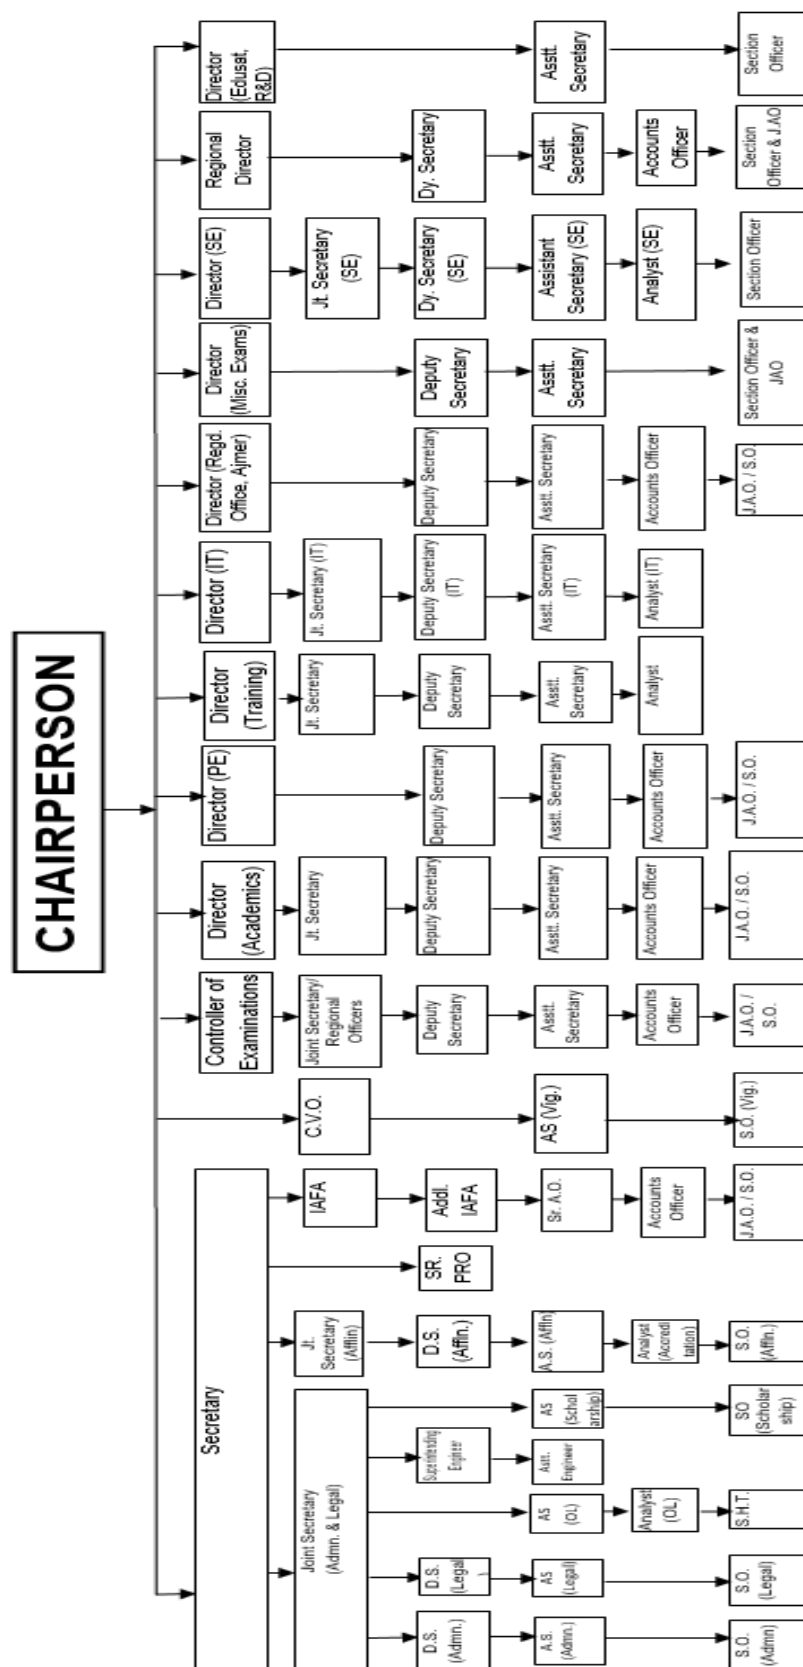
CHAIRPERSON

Director (Edusat, R&D)
Asstt. Secretary
Section Officer

Regional Director
Dy. Secretary
Asstt. Secretary
Accounts Officer
Section Officer & J.A.O

Director (SE)
Jt. Secretary (SE)
Dy. Secretary (SE)
Assistant Secretary (SE)
Analyst (SE)
Section Officer

Director (Misc. Exams)
Deputy Secretary
Asstt. Secretary
Section Officer & JAO

Director (Regd. Office, Ajmer)
Deputy Secretary
Asstt. Secretary
Accounts Officer
J.A.O. / S.O.

Director (IT)
Jt. Secretary (IT)
Deputy Secretary (IT)
Asstt. Secretary (IT)
Analyst (IT)

Director (Training)
Jt. Secretary
Deputy Secretary
Asstt. Secretary
Analyst

Director (PE)
Deputy Secretary
Asstt. Secretary
Accounts Officer
J.A.O. / S.O.

Director (Academics)
Jt. Secretary
Deputy Secretary
Asstt. Secretary
Accounts Officer
J.A.O. / S.O.

Controller of Examinations
Joint Secretary/ Regional Officers
Deputy Secretary
Asstt. Secretary
Accounts Officer
J.A.O. / S.O.

C.V.O.
AS (Vig.)
S.O. (Vig.)

Secretary

IAFA
Addl. IAFA
Sr. A.O.
Accounts Officer
J.A.O. / S.O.

SR. PRO

Jt. Secretary (Affln)
D.S. (Affln.)
A.S. (Affln)
Analyst (Accreditation)
S.O. (Affln.)

Joint Secretary (Admn. & Legal)
AS (Scholarship)
SO (Scholarship)
Superintending Engineer
Asstt. Engineer
AS (OL)
Analyst (OL)
S.H.T.
D.S. (Legal)
AS (Legal)
S.O. (Legal)
D.S. (Admn.)
A.S. (Admn.)
S.O. (Admn)